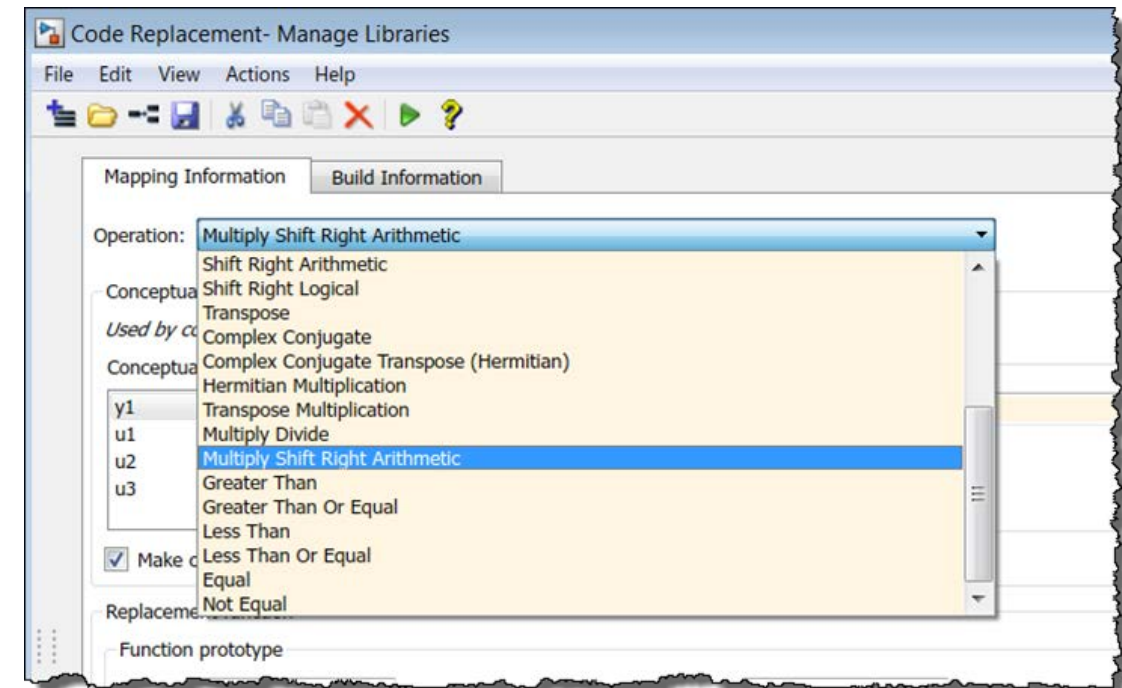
Code Replacement- Manage Libraries

File Edit View Actions Help

Mapping Information | Build Information

Operation: Multiply Shift Right Arithmetic

Conceptua

Used by c

Conceptua

y1
u1
u2
u3

Make c

Replaceme

Function prototype

Shift Right Arithmetic
Shift Right Logical
Transpose
Complex Conjugate
Complex Conjugate Transpose (Hermitian)
Hermitian Multiplication
Transpose Multiplication
Multiply Divide
Multiply Shift Right Arithmetic
Greater Than
Greater Than Or Equal
Less Than
Less Than Or Equal
Equal
Not Equal